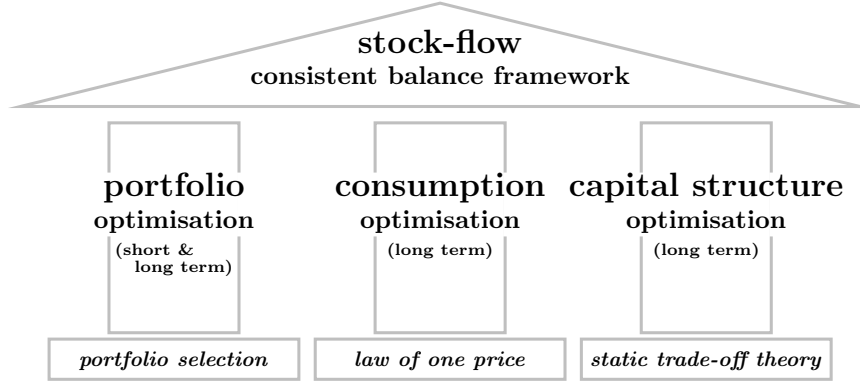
stock-flow
consistent balance framework

portfolio
optimisation
(short & long term)

consumption
optimisation
(long term)

capital structure
optimisation
(long term)

portfolio selection

law of one price

static trade-off theory